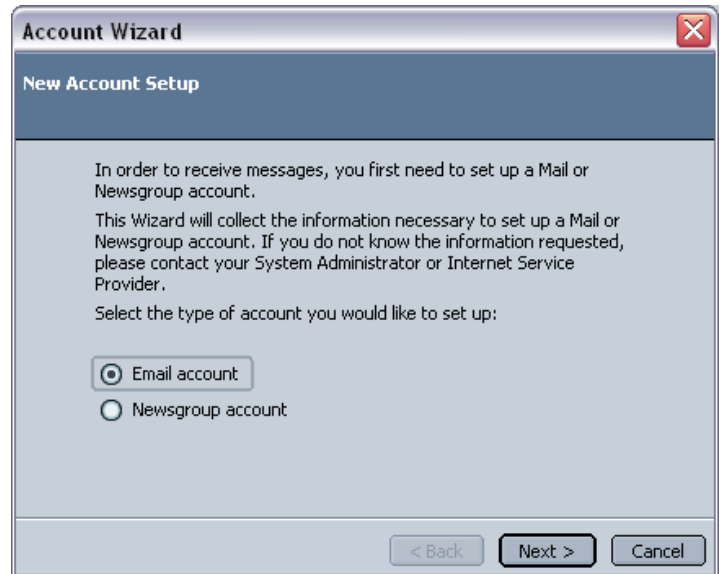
Account Wizard

New Account Setup

In order to receive messages, you first need to set up a Mail or Newsgroup account.

This Wizard will collect the information necessary to set up a Mail or Newsgroup account. If you do not know the information requested, please contact your System Administrator or Internet Service Provider.

Select the type of account you would like to set up:

Email account

Newsgroup account

< Back

Next >

Cancel